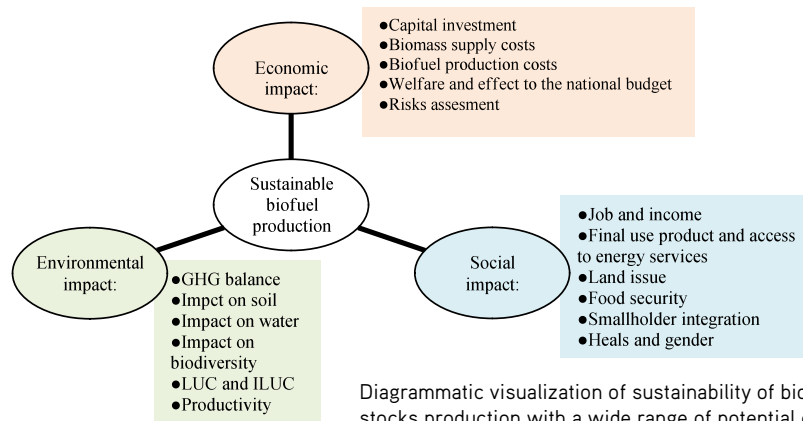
Economic impact:

●Capital investment
●Biomass supply costs
●Biofuel production costs
●Welfare and effect to the national budget
●Risks assesment

Sustainable biofuel production

Environmental impact:

●GHG balance
●Impct on soil
●Impact on water
●Impact on biodiversity
●LUC and ILUC
●Productivity

Social impact:

●Job and income
●Final use product and access to energy services
●Land issue
●Food security
●Smallholder integration
●Heals and gender

Diagrammatic visualization of sustainability of bio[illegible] stocks production with a wide range of potential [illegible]